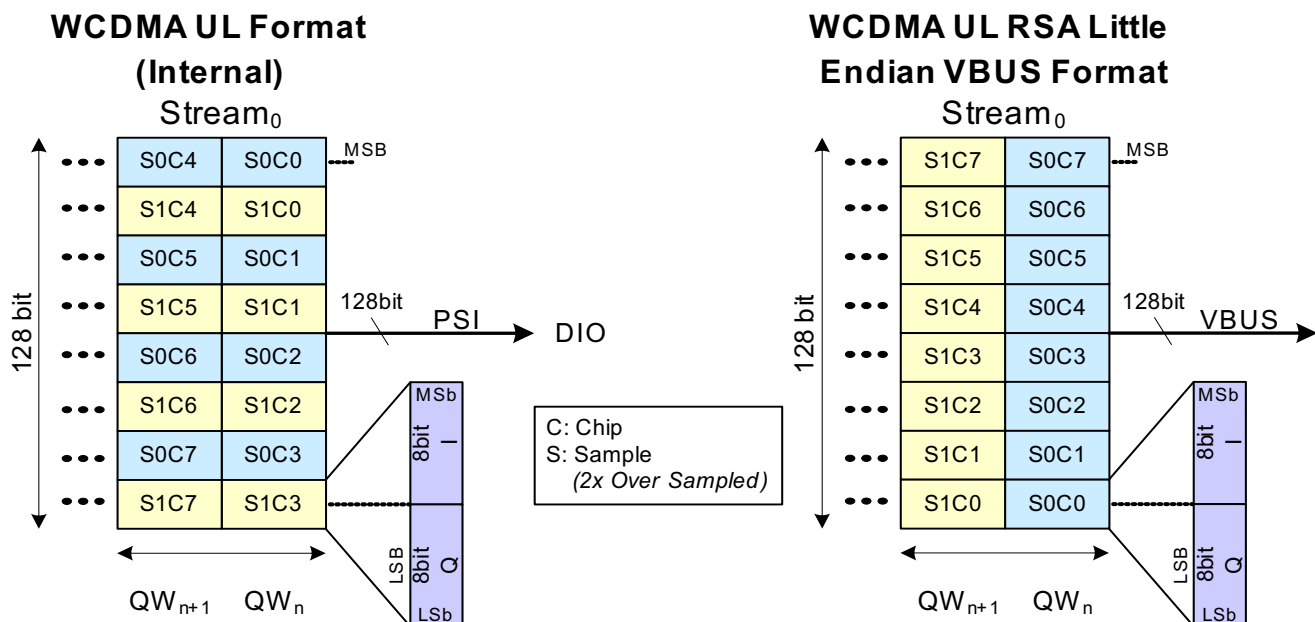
WCDMA UL Format (Internal)

Stream$_0$

128 bit

| | | |
|---|---|---|
| ••• | S0C4 | S0C0 |
| ••• | S1C4 | S1C0 |
| ••• | S0C5 | S0C1 |
| ••• | S1C5 | S1C1 |
| ••• | S0C6 | S0C2 |
| ••• | S1C6 | S1C2 |
| ••• | S0C7 | S0C3 |
| ••• | S1C7 | S1C3 |

MSB

128bit

PSI

DIO

LSB

QW$_{n+1}$ QW$_n$

MSb
8bit I
8bit Q
LSb

C: Chip
S: Sample
(2x Over Sampled)

WCDMA UL RSA Little Endian VBUS Format

Stream$_0$

128 bit

| | | |
|---|---|---|
| ••• | S1C7 | S0C7 |
| ••• | S1C6 | S0C6 |
| ••• | S1C5 | S0C5 |
| ••• | S1C4 | S0C4 |
| ••• | S1C3 | S0C3 |
| ••• | S1C2 | S0C2 |
| ••• | S1C1 | S0C1 |
| ••• | S1C0 | S0C0 |

MSB

128bit

VBUS

LSB

QW$_{n+1}$ QW$_n$

MSb
8bit I
8bit Q
LSb